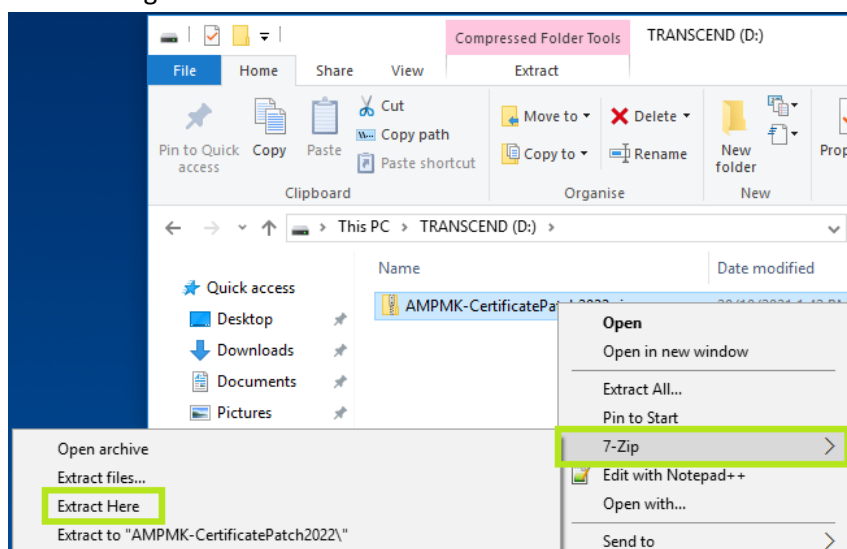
Compressed Folder Tools
TRANSCEND (D:)
File
Home
Share
View
Extract
Pin to Quick access
Copy
Paste
Cut
Copy path
Paste shortcut
Clipboard
Move to
Copy to
Delete
Rename
Organise
New folder
New
Prop
This PC > TRANSCEND (D:) >
Quick access
Desktop
Downloads
Documents
Pictures
Name
Date modified
AMPMK-CertificatePatch2022
Open
Open in new window
Extract All...
Pin to Start
7-Zip
Edit with Notepad++
Open with...
Send to
Open archive
Extract files...
Extract Here
Extract to "AMPMK-CertificatePatch2022\"